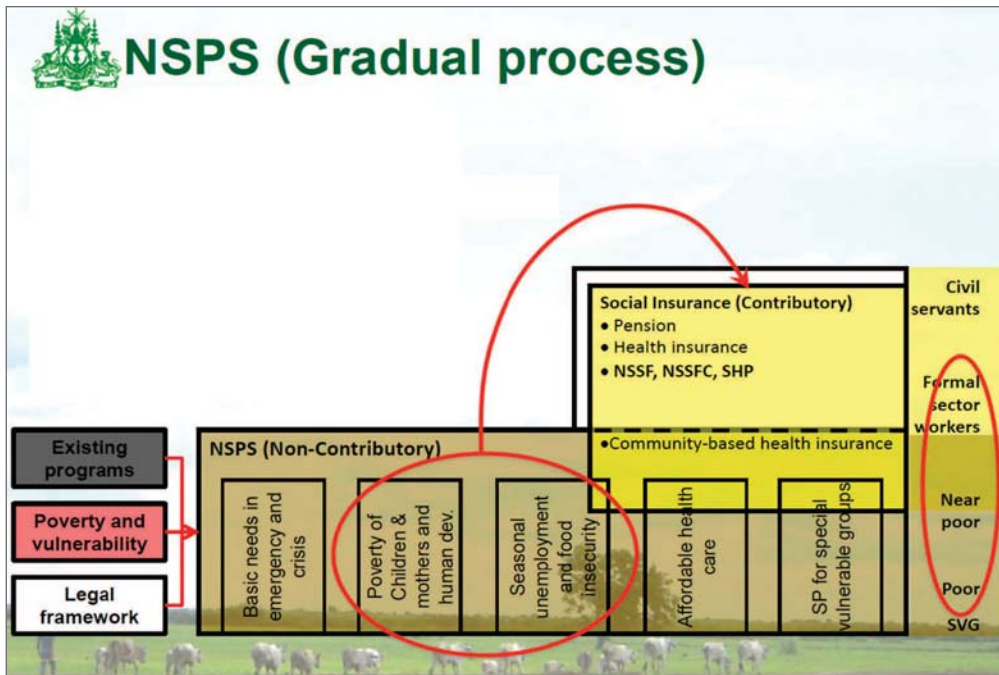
NSPS (Gradual process)

Existing programs

Poverty and vulnerability

Legal framework

NSPS (Non-Contributory)

Basic needs in emergency and crisis

Poverty of Children & mothers and human dev.

Seasonal unemployment and food insecurity

Affordable health care

SP for special vulnerable groups

Social Insurance (Contributory)
• Pension
• Health insurance
• NSSF, NSSFC, SHP

•Community-based health insurance

Civil servants

Formal sector workers

Near poor

Poor

SVG